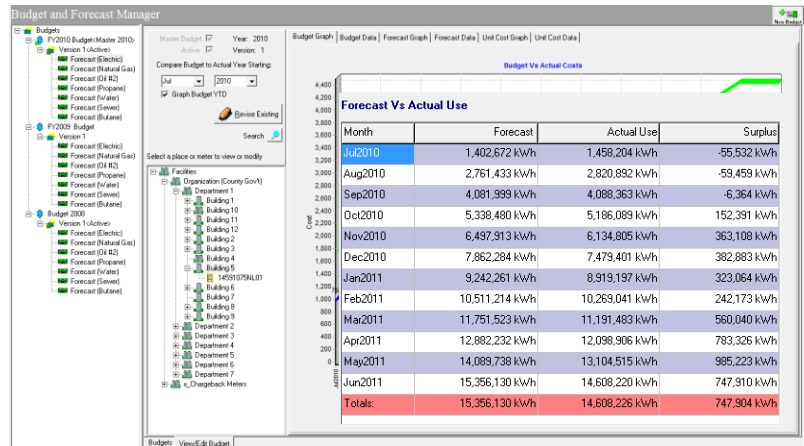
Budget and Forecast Manager

New Budget

Budgets
FY2010 Budget (Master 2010)
Version 1 (Active)
Forecast (Electric)
Forecast (Natural Gas)
Forecast (Oil #2)
Forecast (Propane)
Forecast (Water)
Forecast (Sewer)
Forecast (Butane)
FY2009 Budget
Version 1
Forecast (Electric)
Forecast (Natural Gas)
Forecast (Oil #2)
Forecast (Propane)
Forecast (Water)
Forecast (Sewer)
Forecast (Butane)
Budget 2008
Version 1 (Active)
Forecast (Electric)
Forecast (Natural Gas)
Forecast (Oil #2)
Forecast (Propane)
Forecast (Water)
Forecast (Sewer)
Forecast (Butane)

Master Budget
Active
Year: 2010
Version: 1

Compare Budget to Actual Year Starting:
Jul
2010
Graph Budget YTD

Revise Existing

Search

Select a place or meter to view or modify

Facilities
Organization (County Gov't)
Department 1
Building 1
Building 10
Building 11
Building 12
Building 2
Building 3
Building 4
Building 5
14591075NL01
Building 6
Building 7
Building 8
Building 9
Department 2
Department 3
Department 4
Department 5
Department 6
Department 7
x_Chargeback Meters

Budget Graph | Budget Data | Forecast Graph | Forecast Data | Unit Cost Graph | Unit Cost Data

Budget Vs Actual Costs

4,400
4,200
4,000
3,800
3,600
3,400
3,200
3,000
2,800
2,600
2,400
2,200
2,000
1,800
1,600
1,400
1,200
1,000
800
600
400
200
0

Cost

Forecast Vs Actual Use

| Month | Forecast | Actual Use | Surplus |
|---|---|---|---|
| Jul2010 | 1,402,672 kWh | 1,458,204 kWh | -55,532 kWh |
| Aug2010 | 2,761,433 kWh | 2,820,892 kWh | -59,459 kWh |
| Sep2010 | 4,081,999 kWh | 4,088,363 kWh | -6,364 kWh |
| Oct2010 | 5,338,480 kWh | 5,186,089 kWh | 152,391 kWh |
| Nov2010 | 6,497,913 kWh | 6,134,805 kWh | 363,108 kWh |
| Dec2010 | 7,862,284 kWh | 7,479,401 kWh | 382,883 kWh |
| Jan2011 | 9,242,261 kWh | 8,919,197 kWh | 323,064 kWh |
| Feb2011 | 10,511,214 kWh | 10,269,041 kWh | 242,173 kWh |
| Mar2011 | 11,751,523 kWh | 11,191,483 kWh | 560,040 kWh |
| Apr2011 | 12,882,232 kWh | 12,098,906 kWh | 783,326 kWh |
| May2011 | 14,089,738 kWh | 13,104,515 kWh | 985,223 kWh |
| Jun2011 | 15,356,130 kWh | 14,608,220 kWh | 747,910 kWh |
| Totals: | 15,356,130 kWh | 14,608,226 kWh | 747,904 kWh |

Budgets | View/Edit Budget